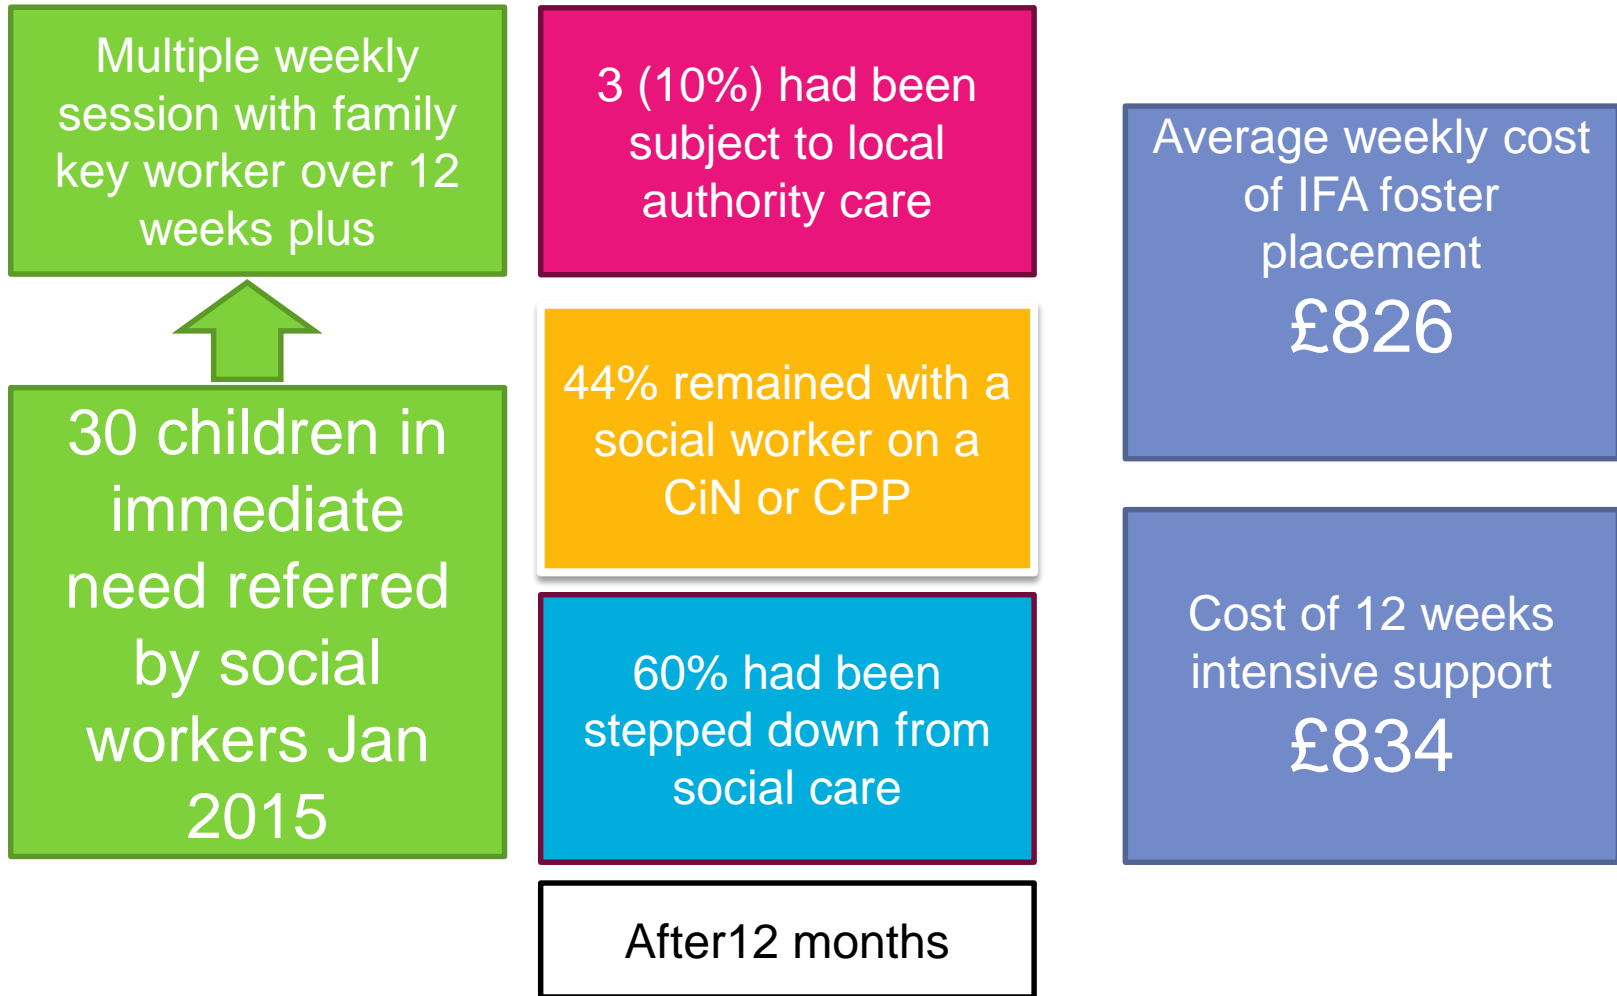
Multiple weekly session with family key worker over 12 weeks plus

30 children in immediate need referred by social workers Jan 2015

3 (10%) had been subject to local authority care

44% remained with a social worker on a CiN or CPP

60% had been stepped down from social care

After12 months

Average weekly cost of IFA foster placement
£826

Cost of 12 weeks intensive support
£834